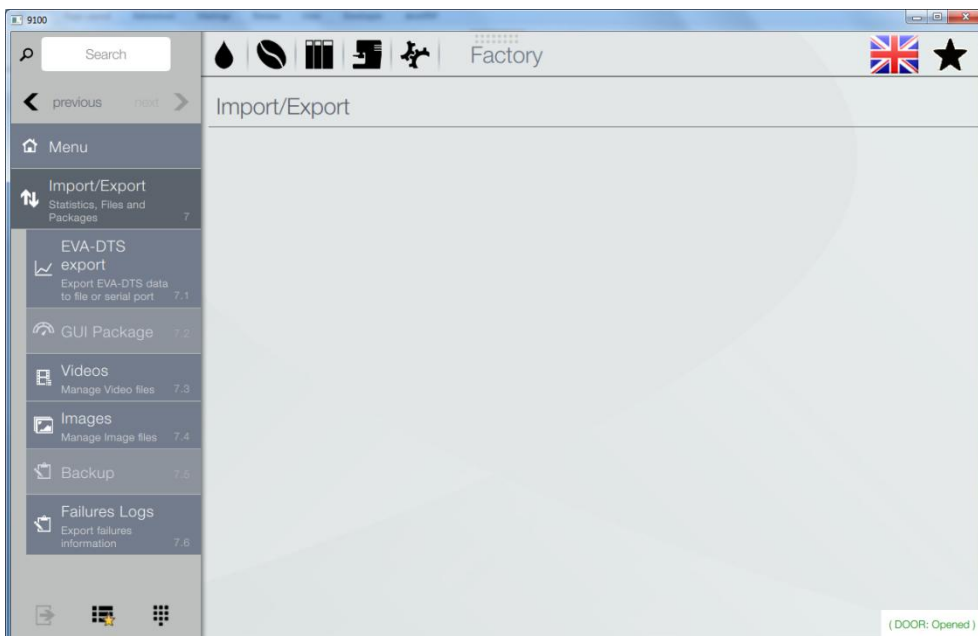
9100

Search

previous next

Factory

Import/Export

Menu

Import/Export
Statistics, Files and Packages 7

EVA-DTS export
Export EVA-DTS data to file or serial port 7.1

GUI Package 7.2

Videos
Manage Video files 7.3

Images
Manage Image files 7.4

Backup 7.5

Failures Logs
Export failures information 7.6

( DOOR: Opened )